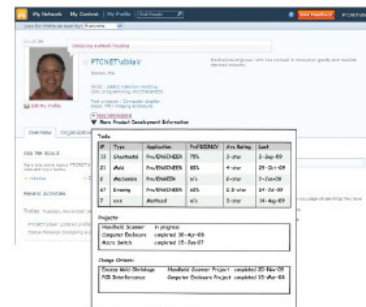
My Network My Content My Profile

Designing Network Housing

PTCNET\dblair

Boston, MA

Edit My Profile

Overview

Tools

| # | Type | Application | Proficiency | Avg Rating | Last |
|---|---|---|---|---|---|
| 21 | Sheetmetal | Pro/ENGINEER | 75% | 3-star | 12-Aug-09 |
| 23 | Mold | Pro/ENGINEER | 85% | 4-star | 25-Oct-09 |
| 24 | Mechanica | Pro/ENGINEER | n/a | 2-star | 7-Jan-09 |
| 67 | Drawing | Pro/ENGINEER | 60% | 3.5-star | 14-Jun-09 |
| 7 | xxx | Mathcad | n/a | 3-star | 14-Aug-09 |

Projects

Handheld Scanner in progress
Computer Enclosure completed 30-Apr-08
Micro Switch completed 15-Jan-07

Change Orders

Device Mold Shrinkage Handheld Scanner Project completed 20-Nov-08
PCB Interference Computer Enclosure Project completed 30-May-08